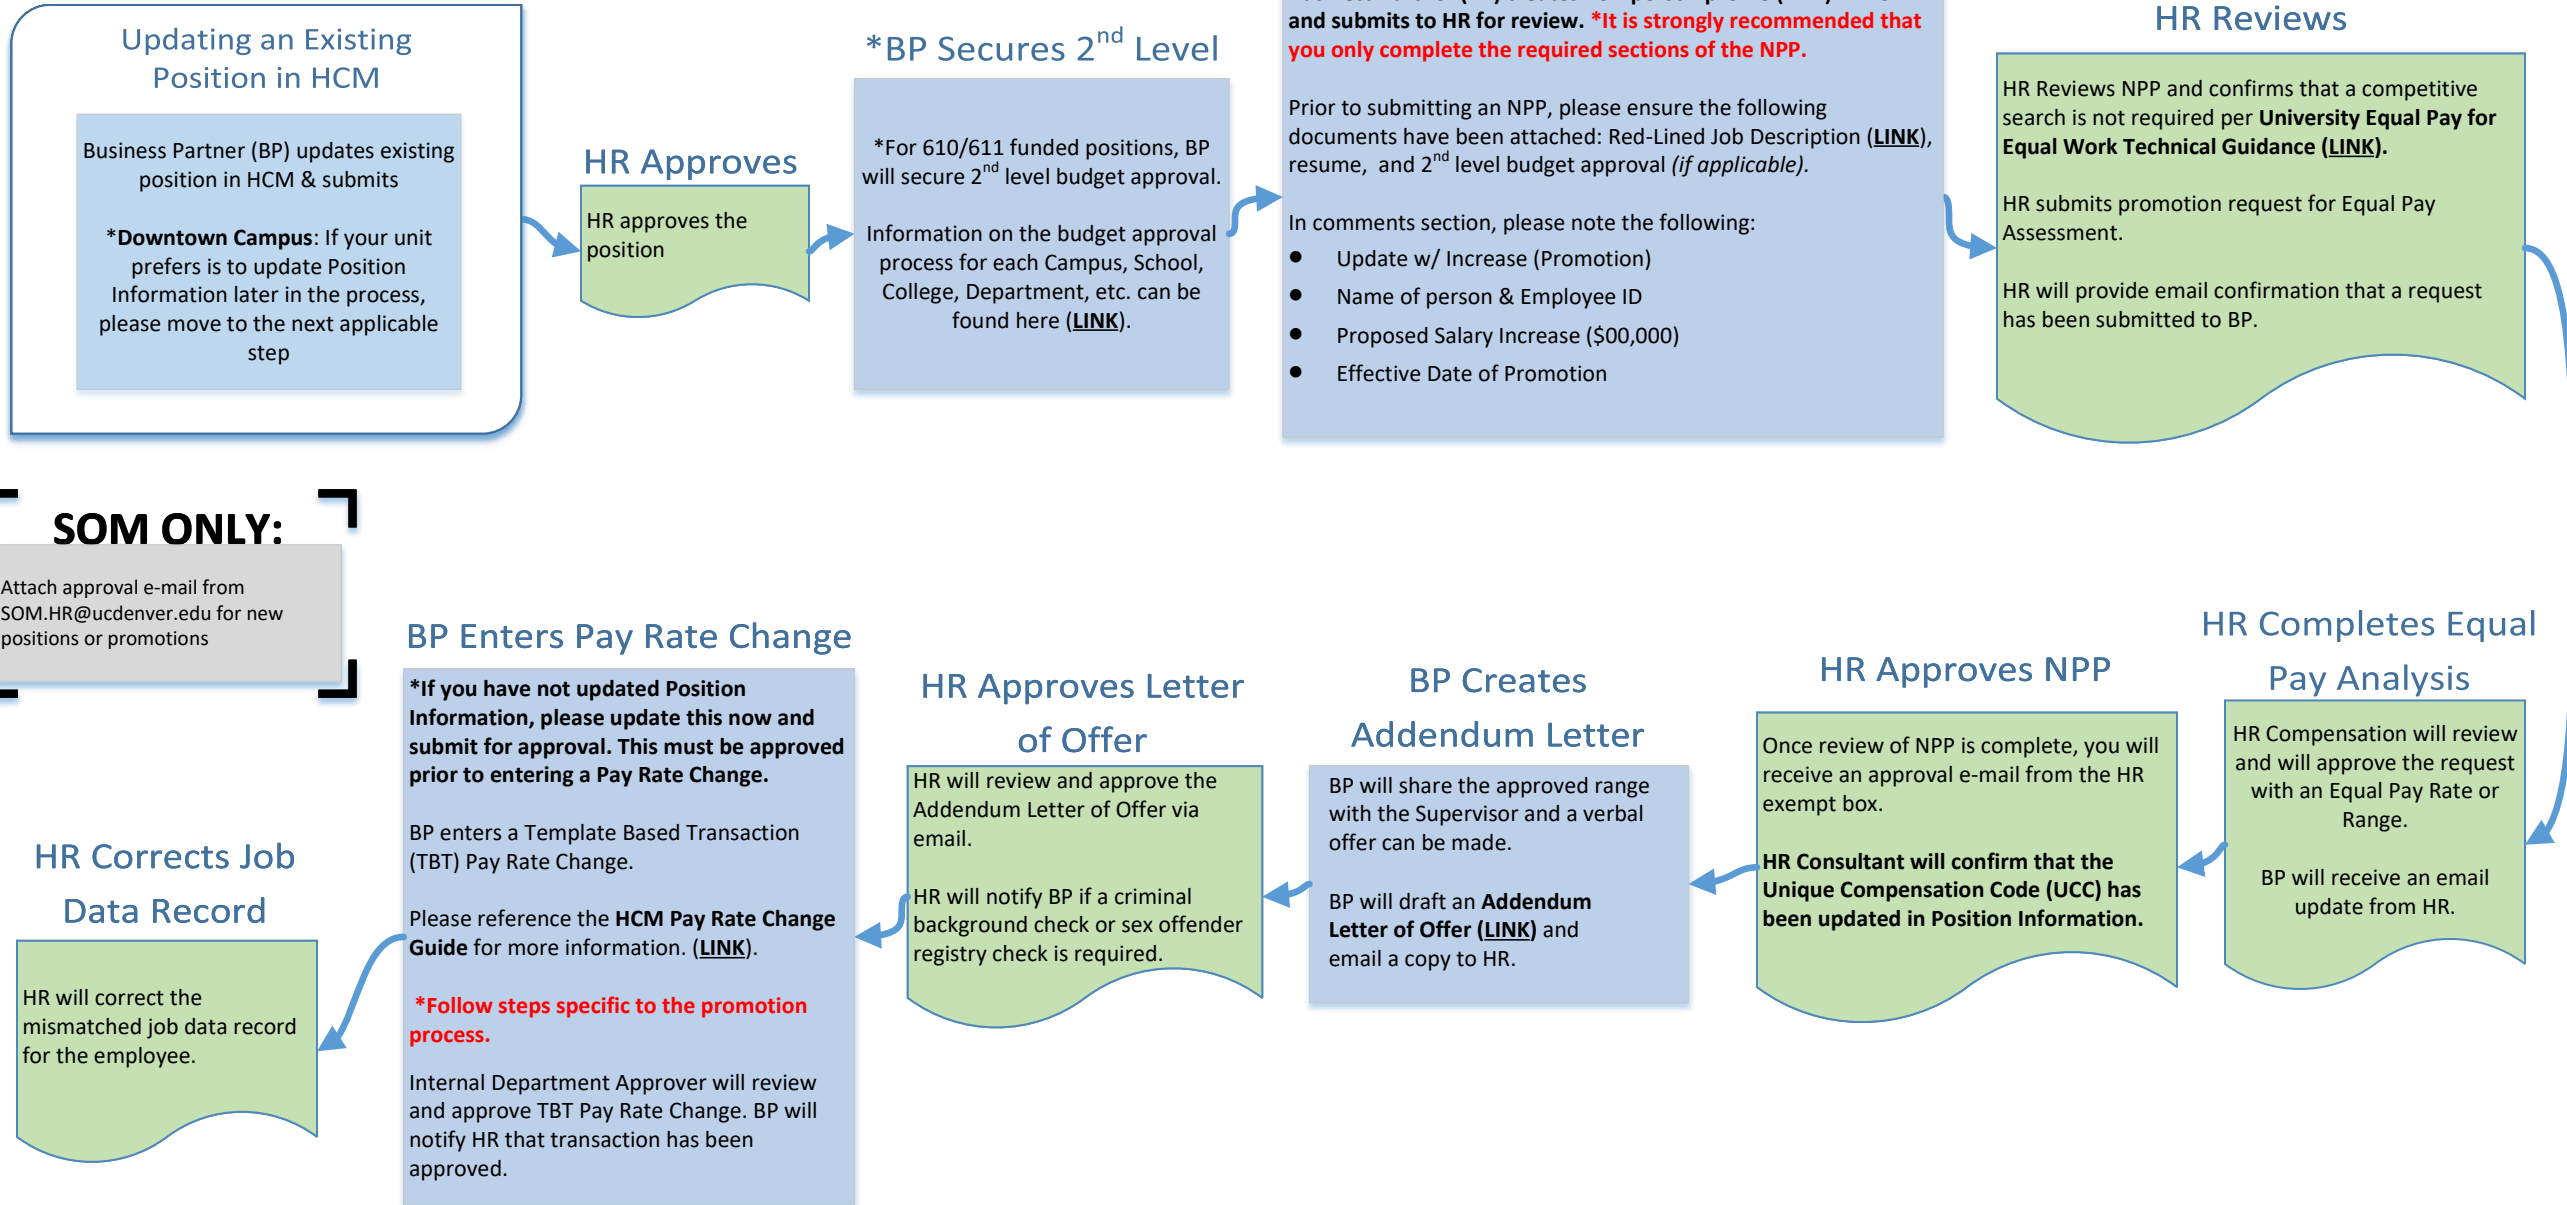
Updating an Existing Position in HCM

Business Partner (BP) updates existing position in HCM & submits

*Downtown Campus: If your unit prefers is to update Position Information later in the process, please move to the next applicable step

HR Approves

HR approves the position

*BP Secures 2$^{nd}$ Level

*For 610/611 funded positions, BP will secure 2$^{nd}$ level budget approval.

Information on the budget approval process for each Campus, School, College, Department, etc. can be found here (LINK).

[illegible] and submits to HR for review. *It is strongly recommended that you only complete the required sections of the NPP.

Prior to submitting an NPP, please ensure the following documents have been attached: Red-Lined Job Description (LINK), resume, and 2$^{nd}$ level budget approval (if applicable).

In comments section, please note the following:
- Update w/ Increase (Promotion)
- Name of person & Employee ID
- Proposed Salary Increase ($00,000)
- Effective Date of Promotion

HR Reviews

HR Reviews NPP and confirms that a competitive search is not required per University Equal Pay for Equal Work Technical Guidance (LINK).

HR submits promotion request for Equal Pay Assessment.

HR will provide email confirmation that a request has been submitted to BP.

SOM ONLY:

Attach approval e-mail from SOM.HR@ucdenver.edu for new positions or promotions

HR Completes Equal Pay Analysis

HR Compensation will review and will approve the request with an Equal Pay Rate or Range.

BP will receive an email update from HR.

HR Approves NPP

Once review of NPP is complete, you will receive an approval e-mail from the HR exempt box.

HR Consultant will confirm that the Unique Compensation Code (UCC) has been updated in Position Information.

BP Creates Addendum Letter

BP will share the approved range with the Supervisor and a verbal offer can be made.

BP will draft an Addendum Letter of Offer (LINK) and email a copy to HR.

HR Approves Letter of Offer

HR will review and approve the Addendum Letter of Offer via email.

HR will notify BP if a criminal background check or sex offender registry check is required.

BP Enters Pay Rate Change

*If you have not updated Position Information, please update this now and submit for approval. This must be approved prior to entering a Pay Rate Change.

BP enters a Template Based Transaction (TBT) Pay Rate Change.

Please reference the HCM Pay Rate Change Guide for more information. (LINK).

*Follow steps specific to the promotion process.

Internal Department Approver will review and approve TBT Pay Rate Change. BP will notify HR that transaction has been approved.

HR Corrects Job Data Record

HR will correct the mismatched job data record for the employee.